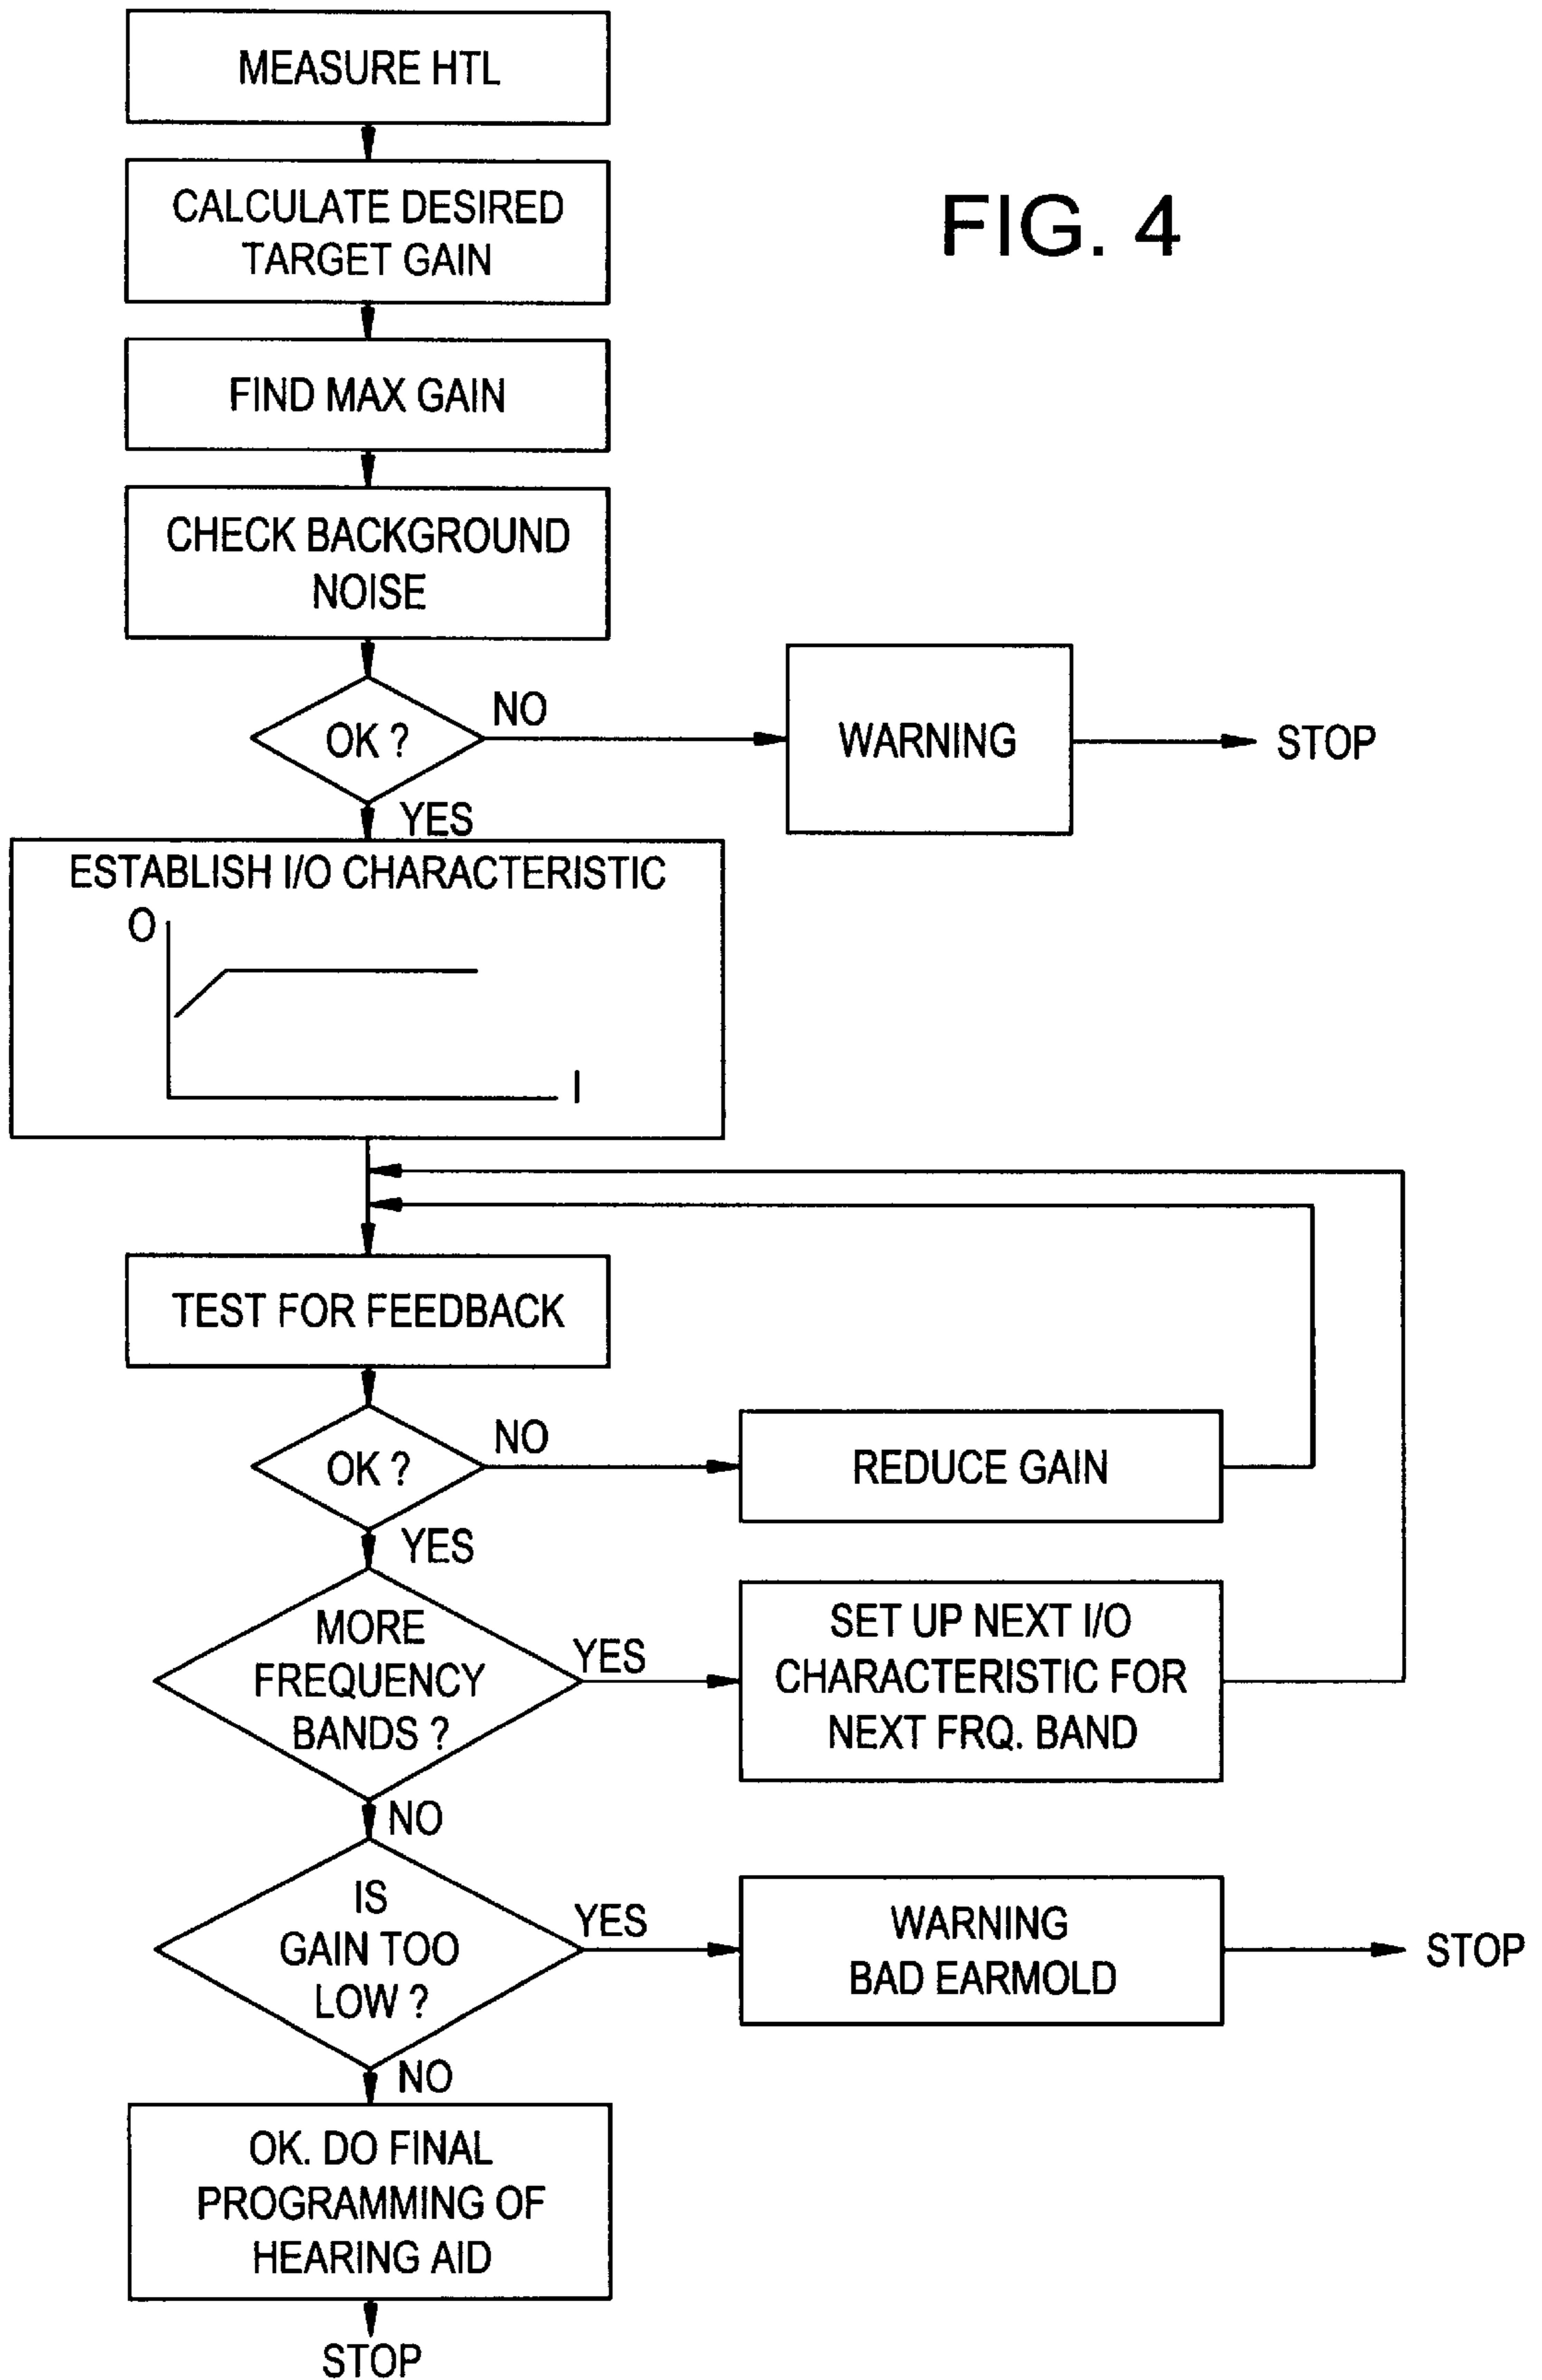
MEASURE HTL

CALCULATE DESIRED TARGET GAIN

FIG. 4

FIND MAX GAIN

CHECK BACKGROUND NOISE

OK ?

NO

WARNING

STOP

YES

ESTABLISH I/O CHARACTERISTIC

O

I

TEST FOR FEEDBACK

OK ?

NO

REDUCE GAIN

YES

MORE FREQUENCY BANDS ?

YES

SET UP NEXT I/O CHARACTERISTIC FOR NEXT FRQ. BAND

NO

IS GAIN TOO LOW ?

YES

WARNING BAD EARMOLD

STOP

NO

OK. DO FINAL PROGRAMMING OF HEARING AID

STOP